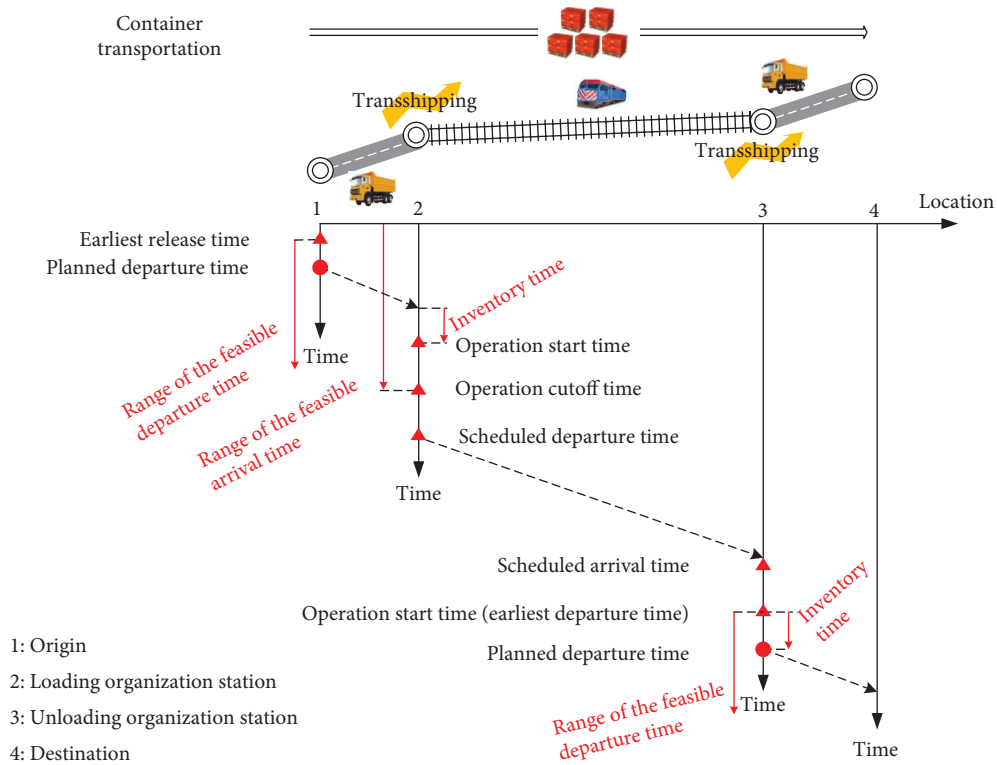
Container transportation

Transshipping

Transshipping

1 2 3 4 Location

Earliest release time

Planned departure time

Inventory time

Time

Operation start time

Range of the feasible departure time

Operation cutoff time

Range of the feasible arrival time

Scheduled departure time

Time

Scheduled arrival time

Operation start time (earliest departure time)

Inventory time

Planned departure time

Time

Range of the feasible departure time

Time

1: Origin

2: Loading organization station

3: Unloading organization station

4: Destination